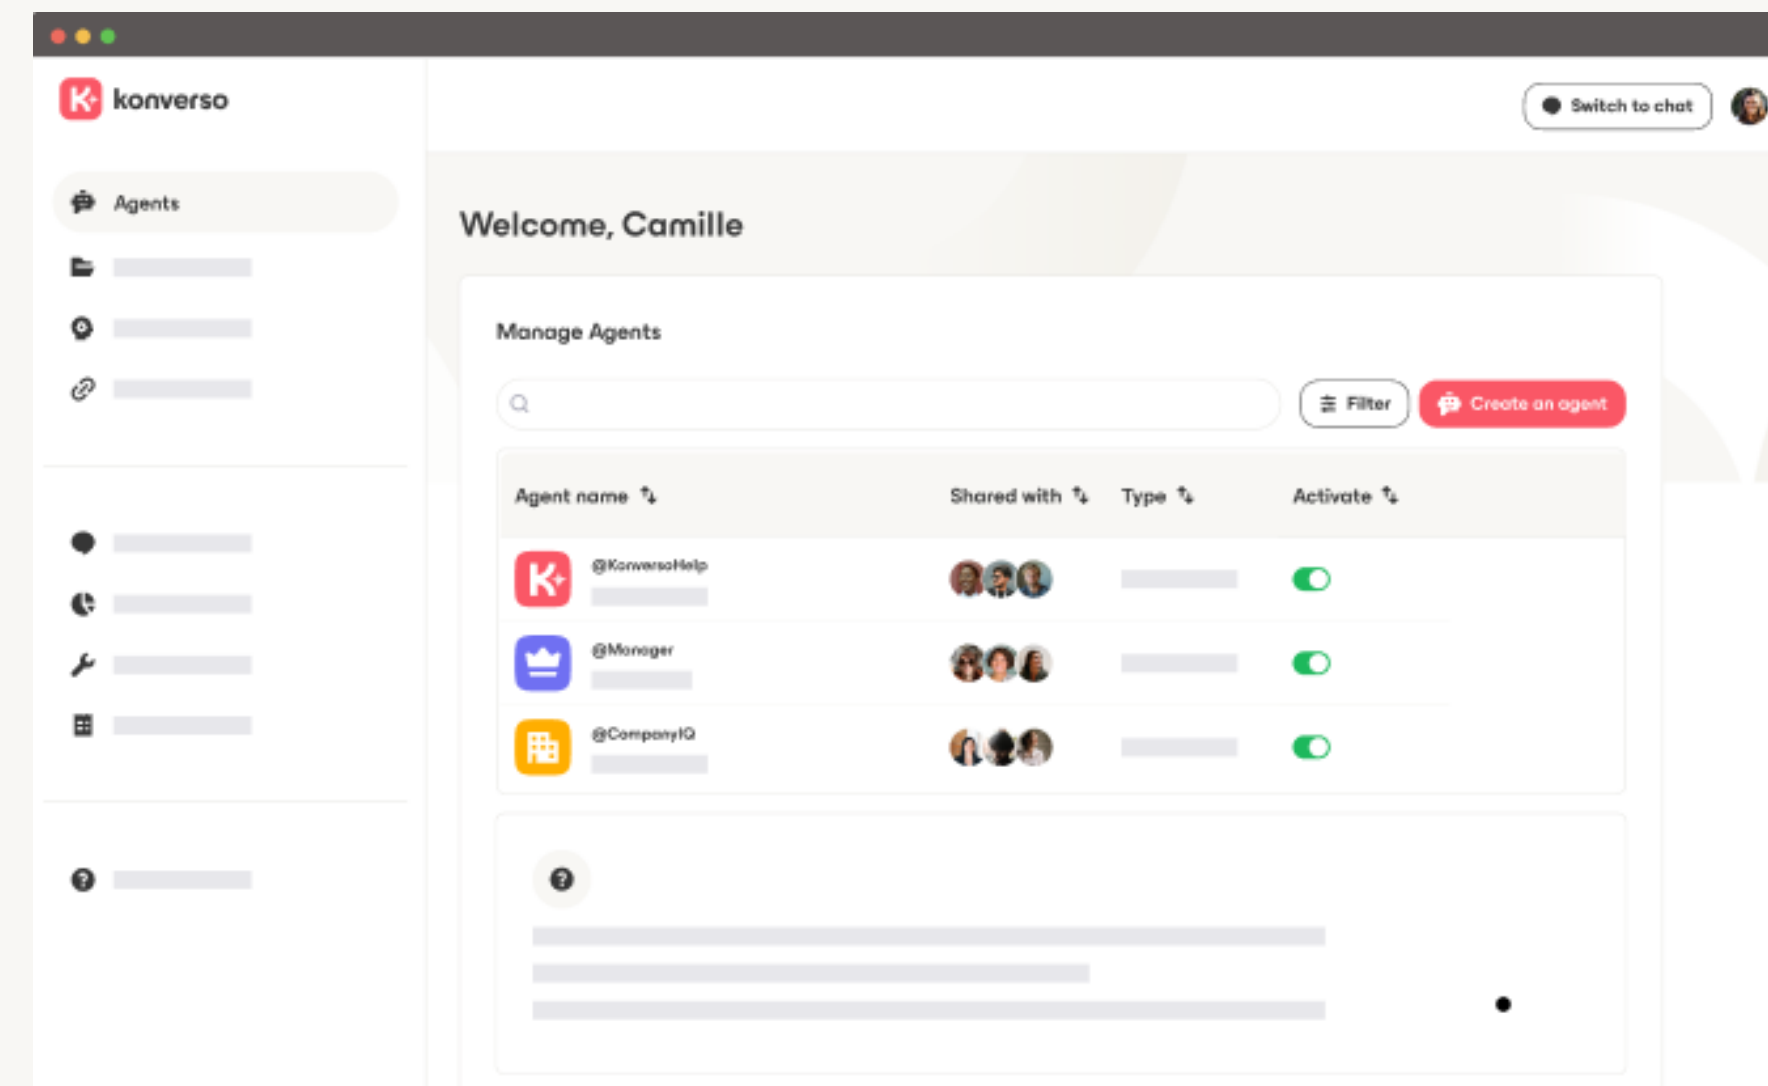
konverso

Switch to chat

Agents

Welcome, Camille

Manage Agents

Filter

Create an agent

| Agent name | Shared with | Type | Activate |
|---|---|---|---|
| @KonversoHelp | | | |
| @Manager | | | |
| @CompanyIQ | | | |